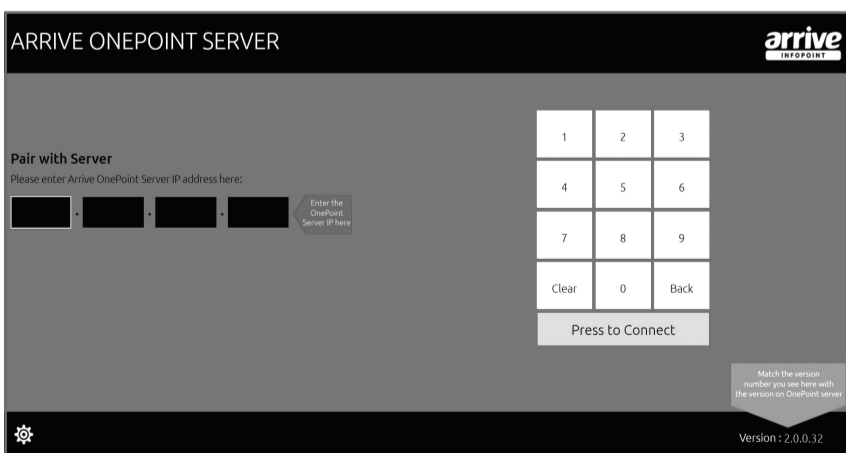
ARRIVE ONEPOINT SERVER

arrive
INFOPOINT

Pair with Server
Please enter Arrive OnePoint Server IP address here:

. . .

Enter the OnePoint Server IP here

| 1 | 2 | 3 |
|---|---|---|
| 4 | 5 | 6 |
| 7 | 8 | 9 |
| Clear | 0 | Back |

Press to Connect

Match the version number you see here with the version on OnePoint server

Version : 2.0.0.32